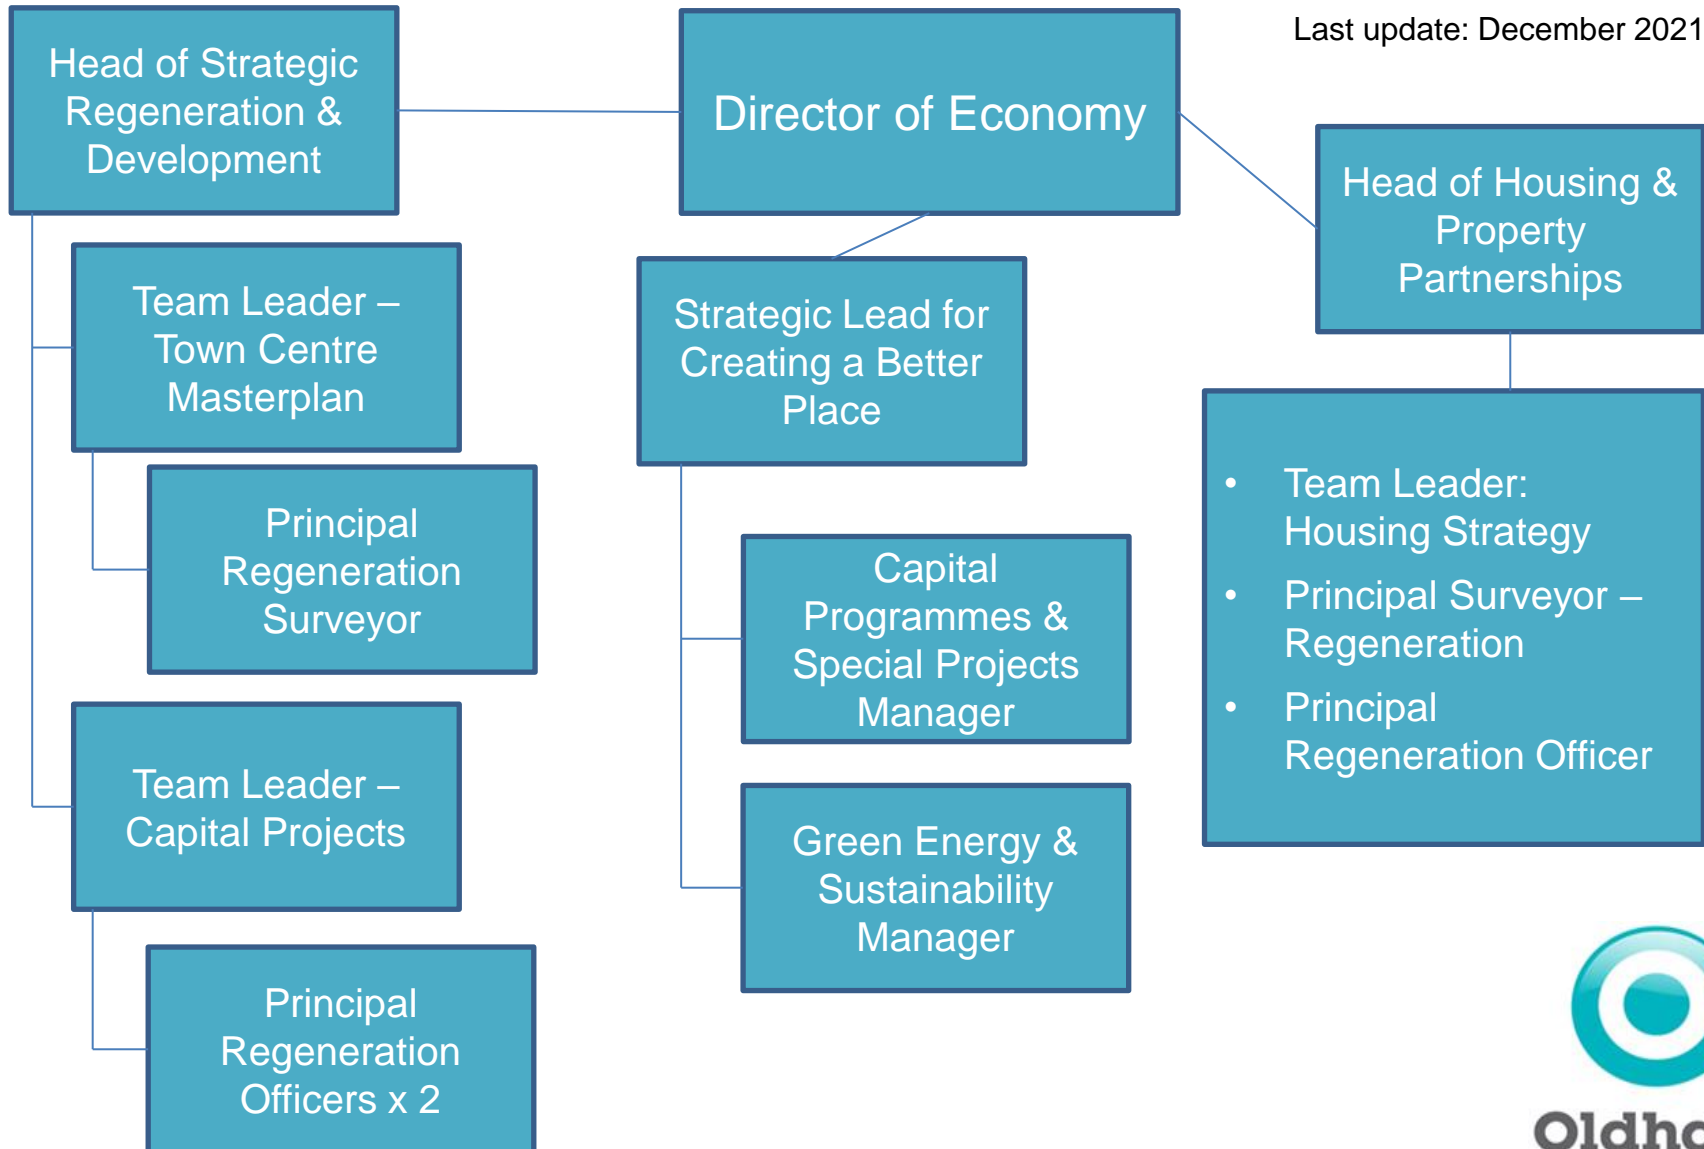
Last update: December 2021

Director of Economy

Head of Strategic Regeneration & Development

Team Leader – Town Centre Masterplan

Principal Regeneration Surveyor

Team Leader – Capital Projects

Principal Regeneration Officers x 2

Strategic Lead for Creating a Better Place

Capital Programmes & Special Projects Manager

Green Energy & Sustainability Manager

Head of Housing & Property Partnerships

- Team Leader: Housing Strategy
- Principal Surveyor – Regeneration
- Principal Regeneration Officer

Oldh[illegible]